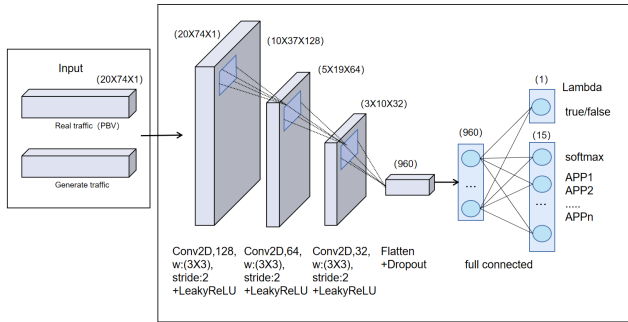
Input

(20X74X1)

Real traffic (PBV)

Generate traffic

(20X74X1)

(10X37X128)

(5X19X64)

(3X10X32)

(960)

(960)

(1)

Lambda

true/false

(15)

softmax

APP1
APP2
.....
APPn

...

...

Conv2D,128, w:(3X3), stride:2 +LeakyReLU

Conv2D,64, w:(3X3), stride:2 +LeakyReLU

Conv2D,32, w:(3X3), stride:2 +LeakyReLU

Flatten +Dropout

full connected